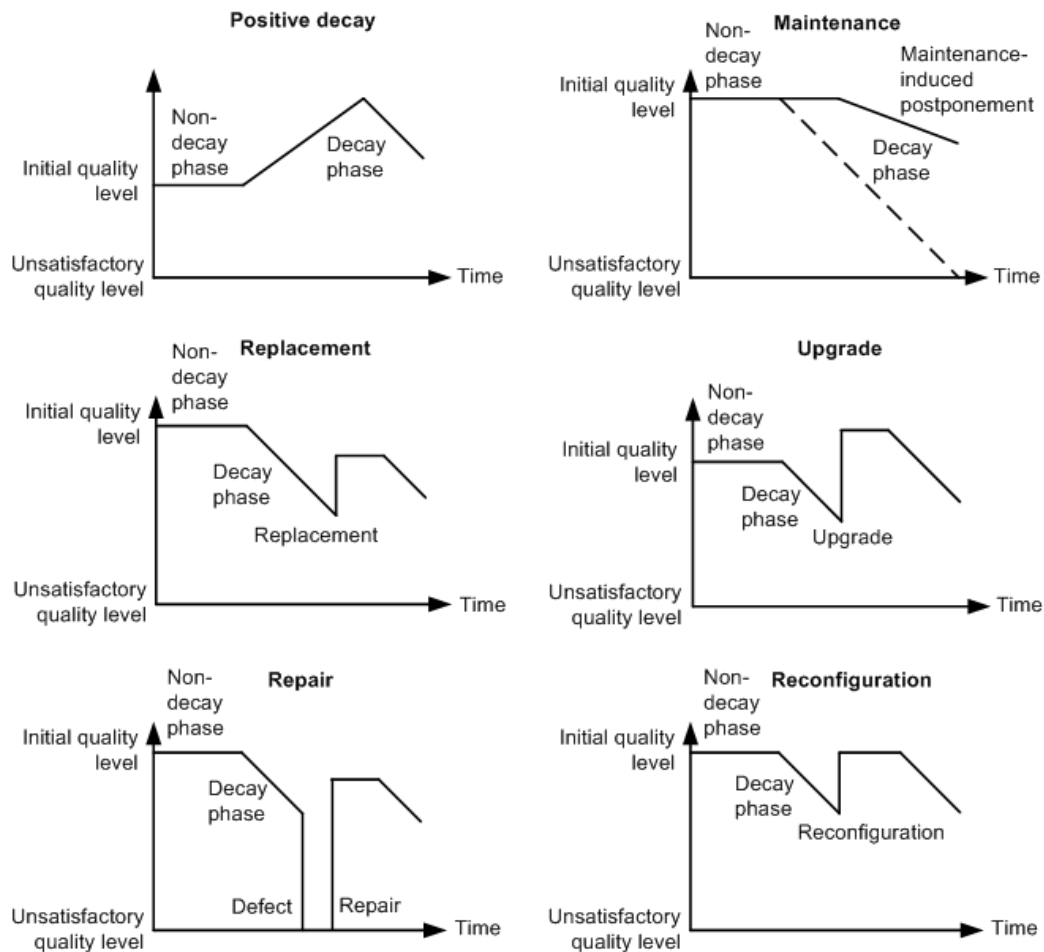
Positive decay

Non-decay phase

Decay phase

Initial quality level

Unsatisfactory quality level

Time

Maintenance

Non-decay phase

Maintenance-induced postponement

Initial quality level

Decay phase

Unsatisfactory quality level

Time

Replacement

Non-decay phase

Initial quality level

Decay phase

Replacement

Unsatisfactory quality level

Time

Upgrade

Non-decay phase

Initial quality level

Decay phase

Upgrade

Unsatisfactory quality level

Time

Repair

Non-decay phase

Initial quality level

Decay phase

Defect

Repair

Unsatisfactory quality level

Time

Reconfiguration

Non-decay phase

Initial quality level

Decay phase

Reconfiguration

Unsatisfactory quality level

Time